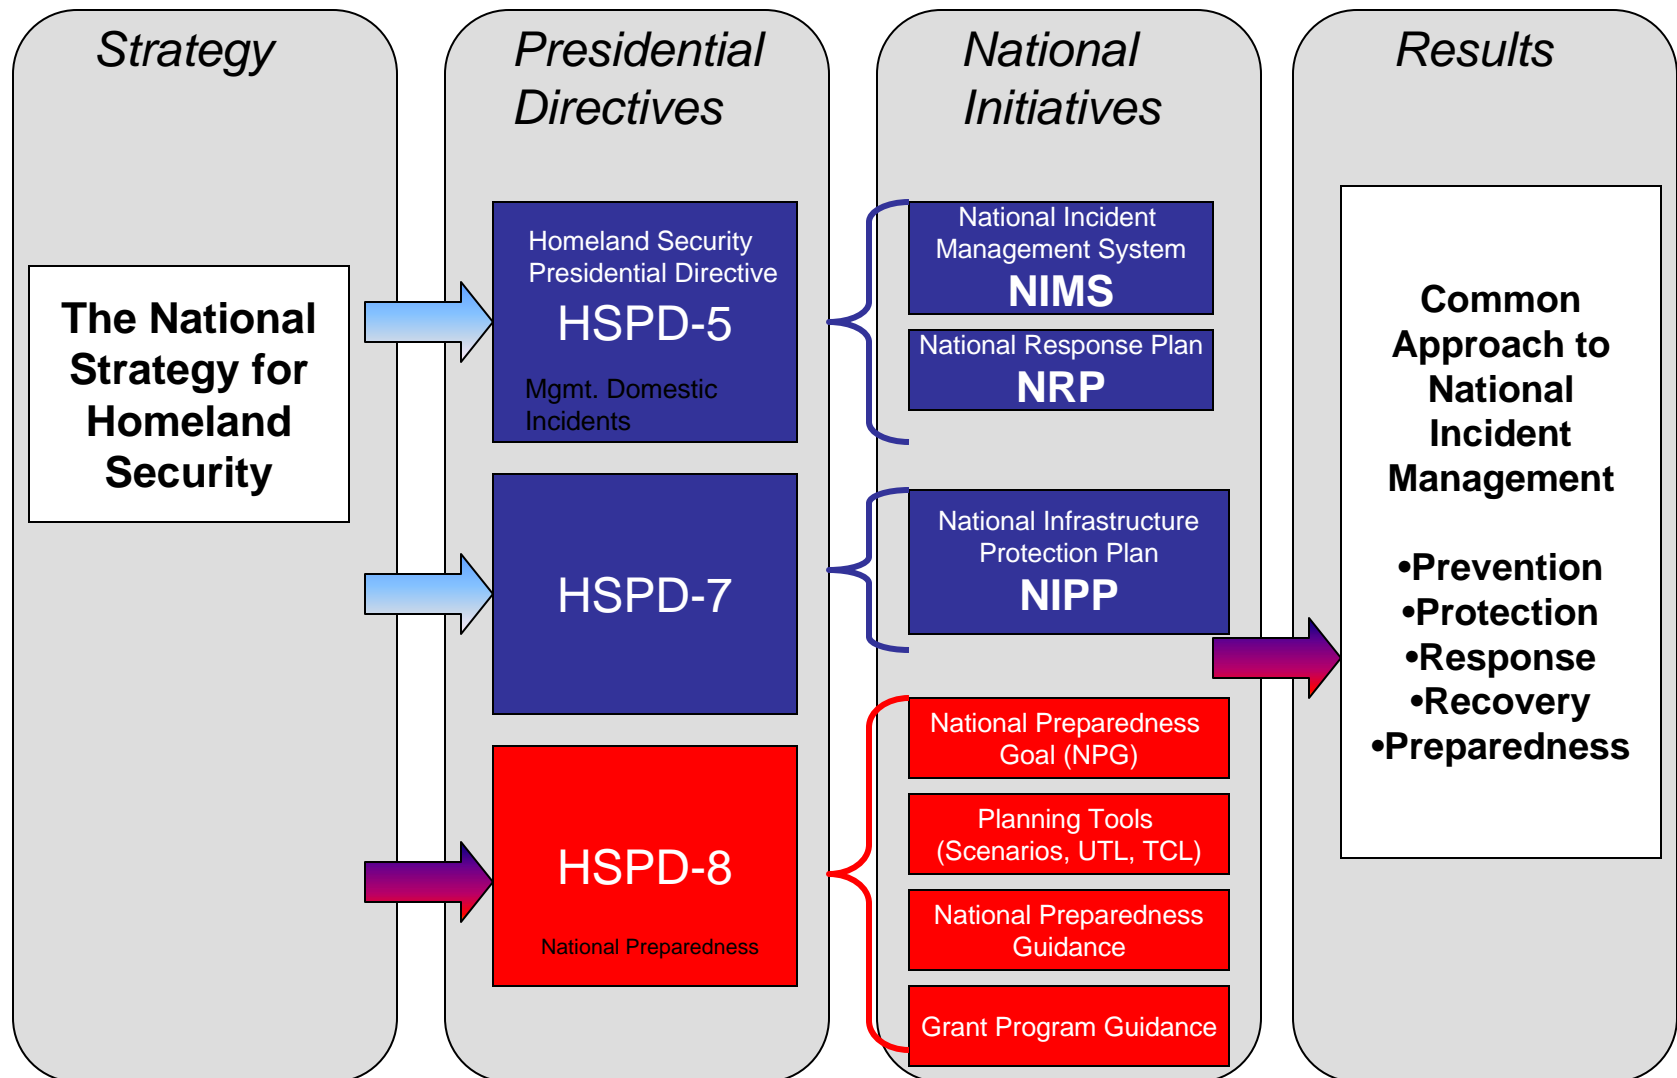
Strategy

The National Strategy for Homeland Security

Presidential Directives

Homeland Security Presidential Directive
HSPD-5
Mgmt. Domestic Incidents

HSPD-7

HSPD-8
National Preparedness

National Initiatives

National Incident Management System
NIMS

National Response Plan
NRP

National Infrastructure Protection Plan
NIPP

National Preparedness Goal (NPG)

Planning Tools (Scenarios, UTL, TCL)

National Preparedness Guidance

Grant Program Guidance

Results

Common Approach to National Incident Management

•Prevention
•Protection
•Response
•Recovery
•Preparedness